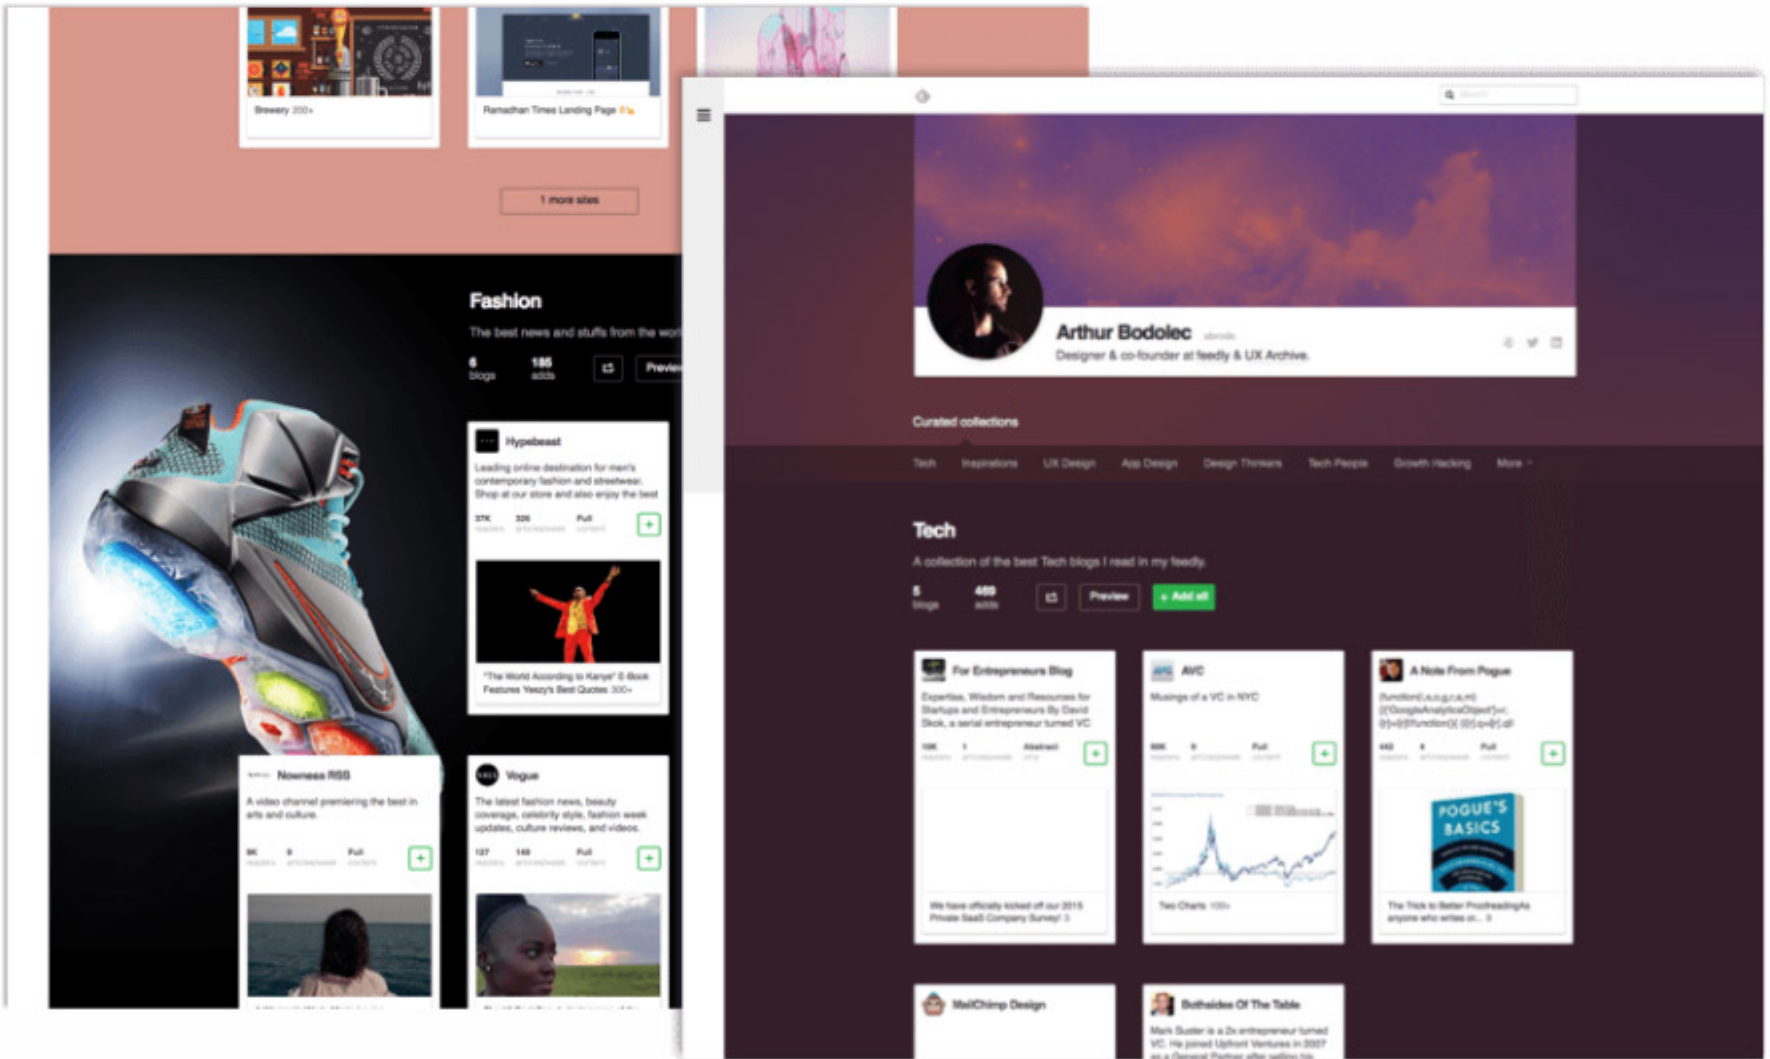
Brewery 200+

Ramadhan Times Landing Page

1 more sites

Fashion

The best news and stuffs from the wor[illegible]

6 blogs

186 adds

Previ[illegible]

Hypebeast

Leading online destination for men's contemporary fashion and streetwear. Shop at our store and also enjoy the best

37K readers

326 articles/week

Full content

"The World According to Kanye" E-Book Features Yeezy's Best Quotes 300+

Nowness RSS

A video channel premiering the best in arts and culture.

9K readers

9 articles/week

Full content

Vogue

The latest fashion news, beauty coverage, celebrity style, fashion week updates, culture reviews, and videos.

127 readers

149 articles/week

Full content

Arthur Bodolec

Designer & co-founder at feedly & UX Archive.

Curated collections

Tech

Inspirations

UX Design

App Design

Design Thinkers

Tech People

Growth Hacking

More

Tech

A collection of the best Tech blogs I read in my feedly.

5 blogs

469 adds

Preview

+ Add all

For Entrepreneurs Blog

Expertise, Wisdom and Resources for Startups and Entrepreneurs By David Skok, a serial entrepreneur turned VC

10K readers

1 articles/week

Abstract only

We have officially kicked off our 2016 Private SaaS Company Survey! 3

AVC

Musings of a VC in NYC

80K readers

9 articles/week

Full content

Two Charts 100+

A Note From Pogue

(function(i,s,o,g,r,a,m){i['GoogleAnalyticsObject']=r;i[r]=i[r]||function(){(i[r].q=i[r]

440 readers

4 articles/week

Full content

POGUE'S BASICS

The Trick to Better ProofreadingAs anyone who writes or... 3

MailChimp Design

Bothsides Of The Table

Mark Suster is a 2x entrepreneur turned VC. He joined Upfront Ventures in 2007 as a General Partner after selling his